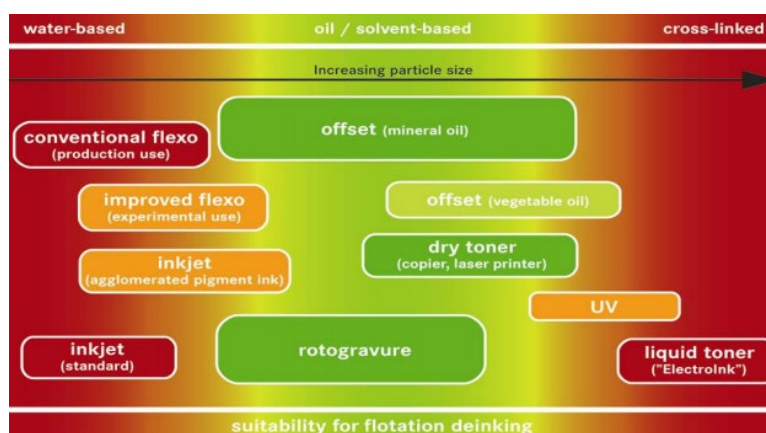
water-based

oil / solvent-based

cross-linked

Increasing particle size

conventional flexo
(production use)

offset (mineral oil)

improved flexo
(experimental use)

offset (vegetable oil)

inkjet
(agglomerated pigment ink)

dry toner
(copier, laser printer)

UV

inkjet
(standard)

rotogravure

liquid toner
("ElectroInk")

suitability for flotation deinking